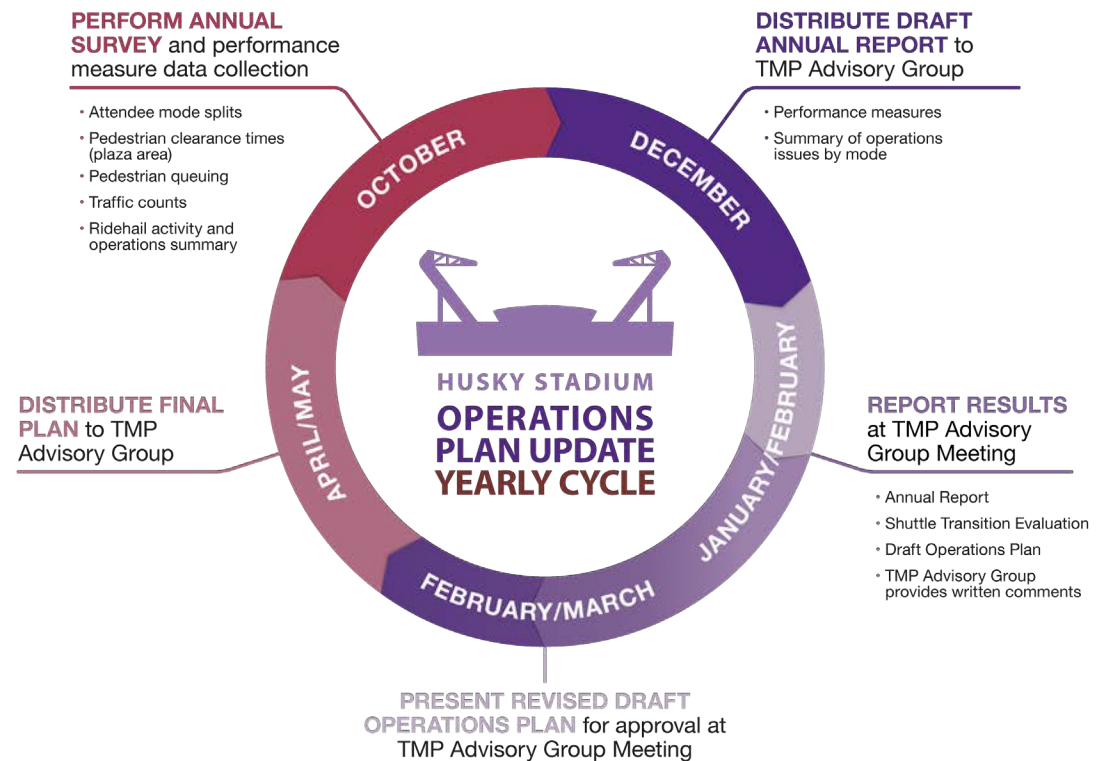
PERFORM ANNUAL SURVEY and performance measure data collection

• Attendee mode splits
• Pedestrian clearance times (plaza area)
• Pedestrian queuing
• Traffic counts
• Ridehail activity and operations summary

DISTRIBUTE DRAFT ANNUAL REPORT to TMP Advisory Group

• Performance measures
• Summary of operations issues by mode

OCTOBER

DECEMBER

JANUARY/FEBRUARY

FEBRUARY/MARCH

APRIL/MAY

HUSKY STADIUM
OPERATIONS PLAN UPDATE
YEARLY CYCLE

DISTRIBUTE FINAL PLAN to TMP Advisory Group

REPORT RESULTS at TMP Advisory Group Meeting

• Annual Report
• Shuttle Transition Evaluation
• Draft Operations Plan
• TMP Advisory Group provides written comments

PRESENT REVISED DRAFT OPERATIONS PLAN for approval at TMP Advisory Group Meeting